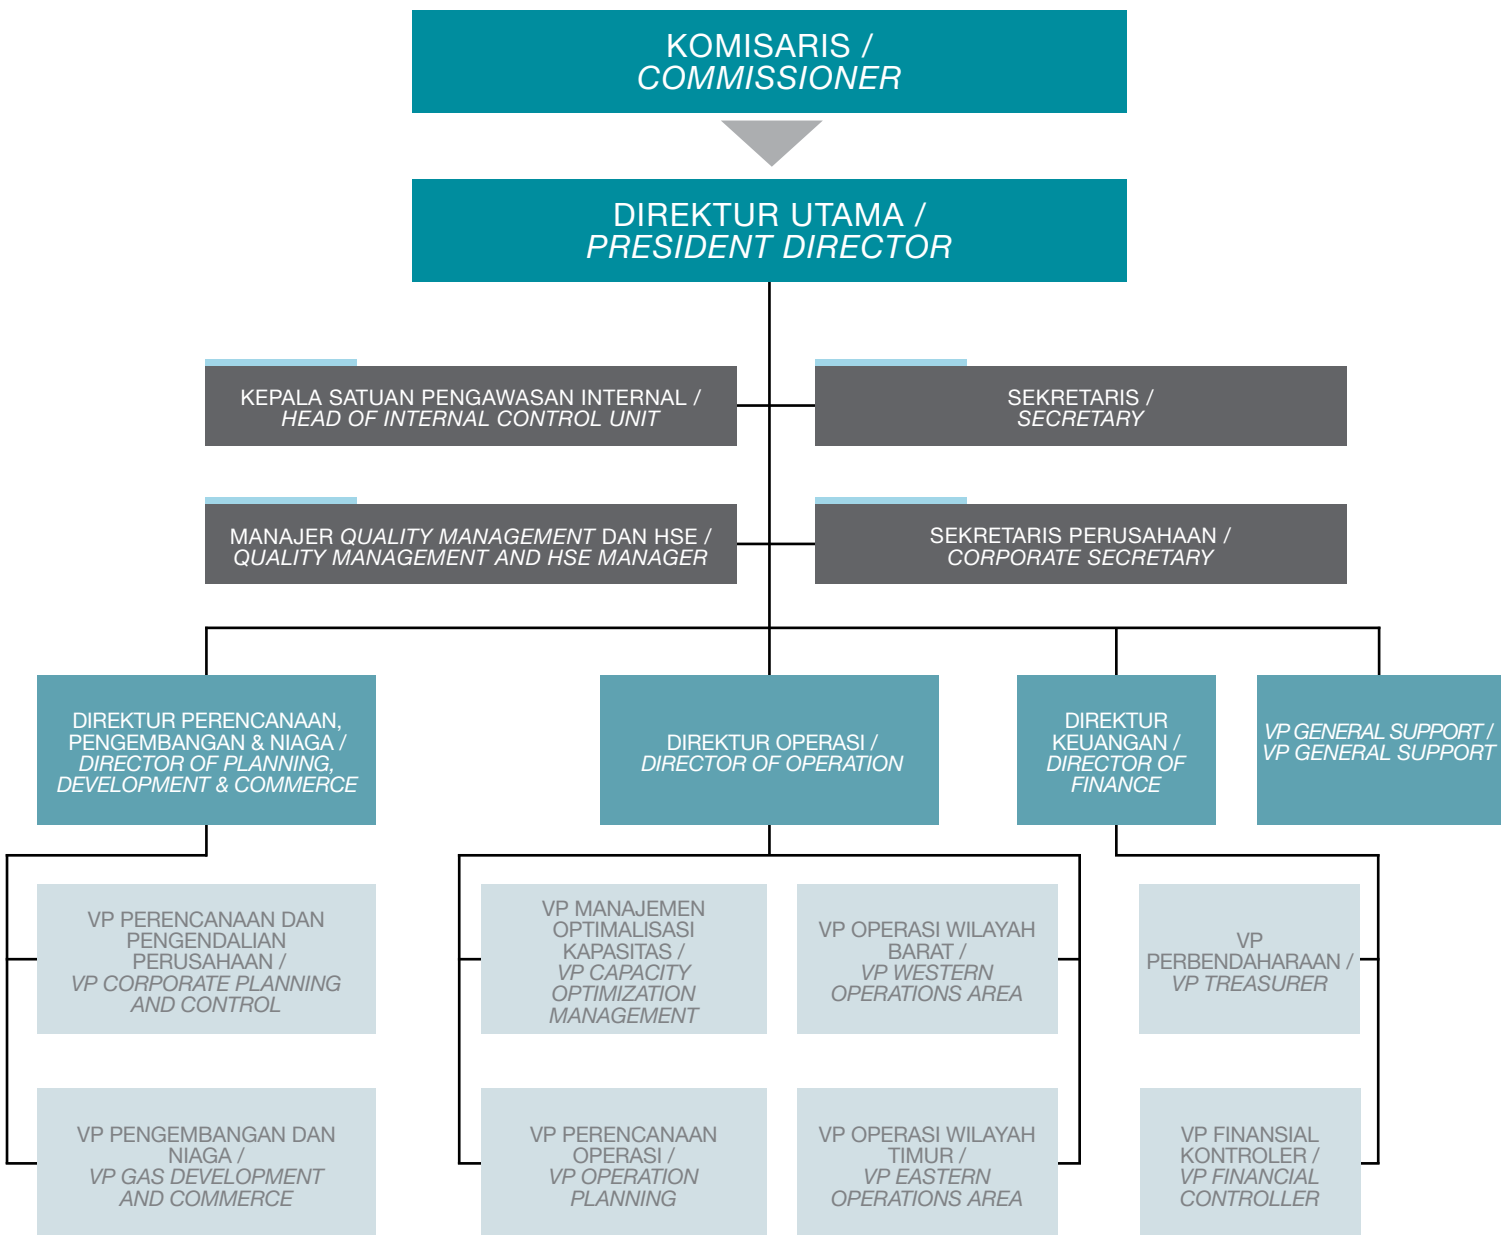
KOMISARIS / COMMISSIONER

DIREKTUR UTAMA / PRESIDENT DIRECTOR

KEPALA SATUAN PENGAWASAN INTERNAL / HEAD OF INTERNAL CONTROL UNIT

SEKRETARIS / SECRETARY

MANAJER QUALITY MANAGEMENT DAN HSE / QUALITY MANAGEMENT AND HSE MANAGER

SEKRETARIS PERUSAHAAN / CORPORATE SECRETARY

DIREKTUR PERENCANAAN, PENGEMBANGAN & NIAGA / DIRECTOR OF PLANNING, DEVELOPMENT & COMMERCE

DIREKTUR OPERASI / DIRECTOR OF OPERATION

DIREKTUR KEUANGAN / DIRECTOR OF FINANCE

VP GENERAL SUPPORT / VP GENERAL SUPPORT

VP PERENCANAAN DAN PENGENDALIAN PERUSAHAAN / VP CORPORATE PLANNING AND CONTROL

VP MANAJEMEN OPTIMALISASI KAPASITAS / VP CAPACITY OPTIMIZATION MANAGEMENT

VP OPERASI WILAYAH BARAT / VP WESTERN OPERATIONS AREA

VP PERBENDAHARAAN / VP TREASURER

VP PENGEMBANGAN DAN NIAGA / VP GAS DEVELOPMENT AND COMMERCE

VP PERENCANAAN OPERASI / VP OPERATION PLANNING

VP OPERASI WILAYAH TIMUR / VP EASTERN OPERATIONS AREA

VP FINANSIAL KONTROLER / VP FINANCIAL CONTROLLER